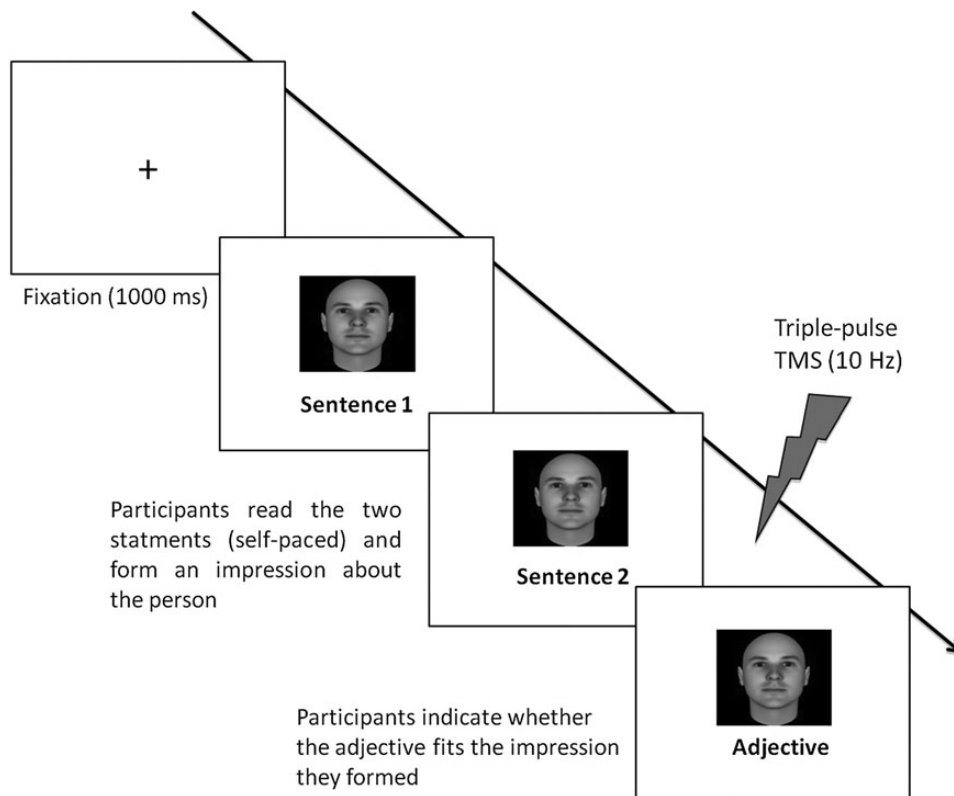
+

Fixation (1000 ms)

Sentence 1

Triple-pulse TMS (10 Hz)

Participants read the two statments (self-paced) and form an impression about the person

Sentence 2

Adjective

Participants indicate whether the adjective fits the impression they formed